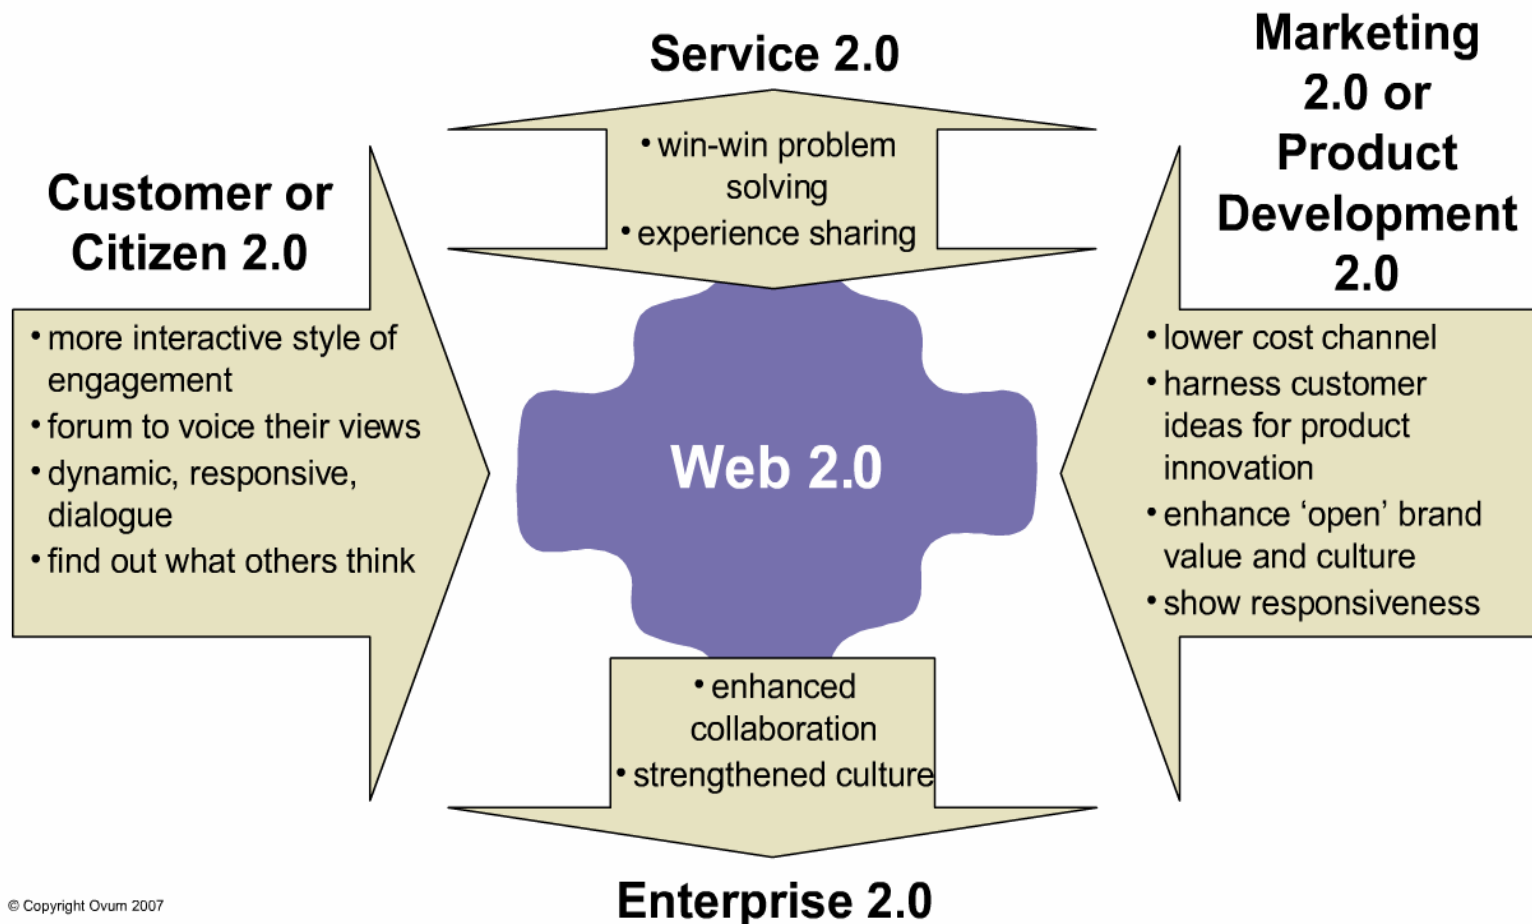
Service 2.0

• win-win problem solving
• experience sharing

Customer or Citizen 2.0

• more interactive style of engagement
• forum to voice their views
• dynamic, responsive, dialogue
• find out what others think

Web 2.0

Marketing 2.0 or Product Development 2.0

• lower cost channel
• harness customer ideas for product innovation
• enhance 'open' brand value and culture
• show responsiveness

• enhanced collaboration
• strengthened culture

Enterprise 2.0

© Copyright Ovum 2007